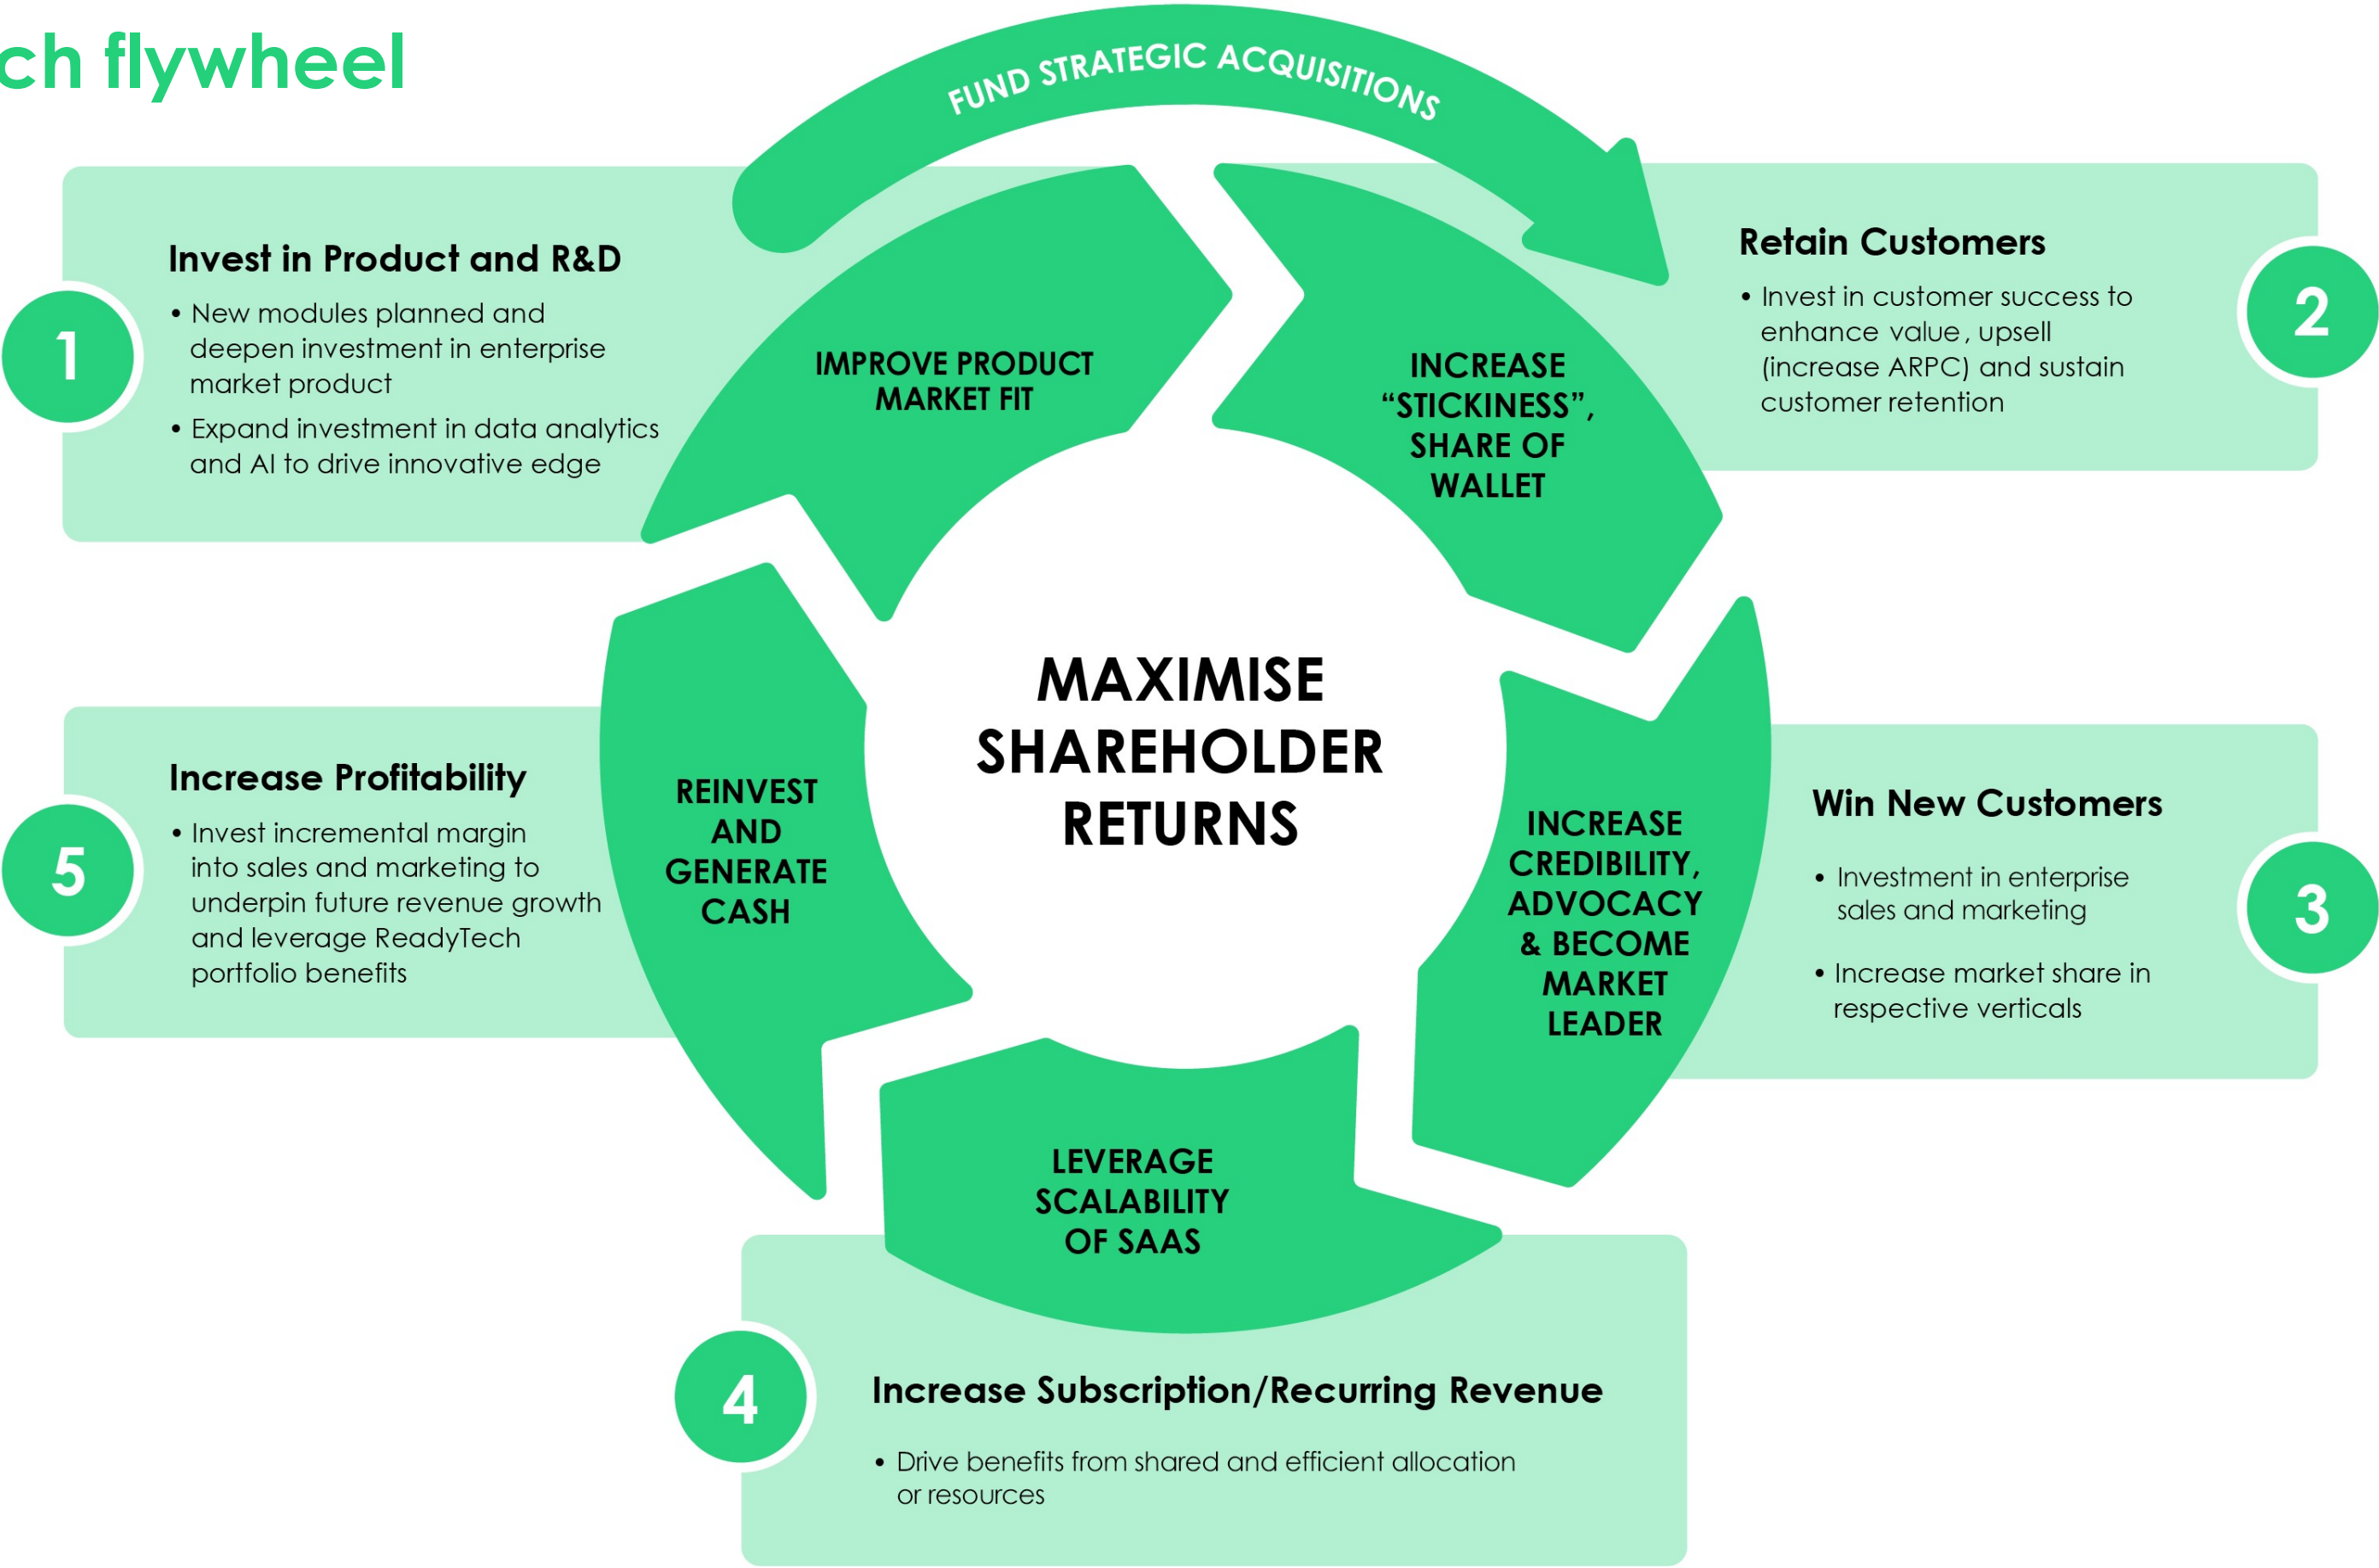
ch flywheel

FUND STRATEGIC ACQUISITIONS

1

Invest in Product and R&D

• New modules planned and deepen investment in enterprise market product

• Expand investment in data analytics and AI to drive innovative edge

IMPROVE PRODUCT MARKET FIT

INCREASE "STICKINESS", SHARE OF WALLET

Retain Customers

• Invest in customer success to enhance value, upsell (increase ARPC) and sustain customer retention

2

MAXIMISE SHAREHOLDER RETURNS

5

Increase Profitability

• Invest incremental margin into sales and marketing to underpin future revenue growth and leverage ReadyTech portfolio benefits

REINVEST AND GENERATE CASH

INCREASE CREDIBILITY, ADVOCACY & BECOME MARKET LEADER

Win New Customers

• Investment in enterprise sales and marketing

• Increase market share in respective verticals

3

LEVERAGE SCALABILITY OF SAAS

4

Increase Subscription/Recurring Revenue

• Drive benefits from shared and efficient allocation or resources